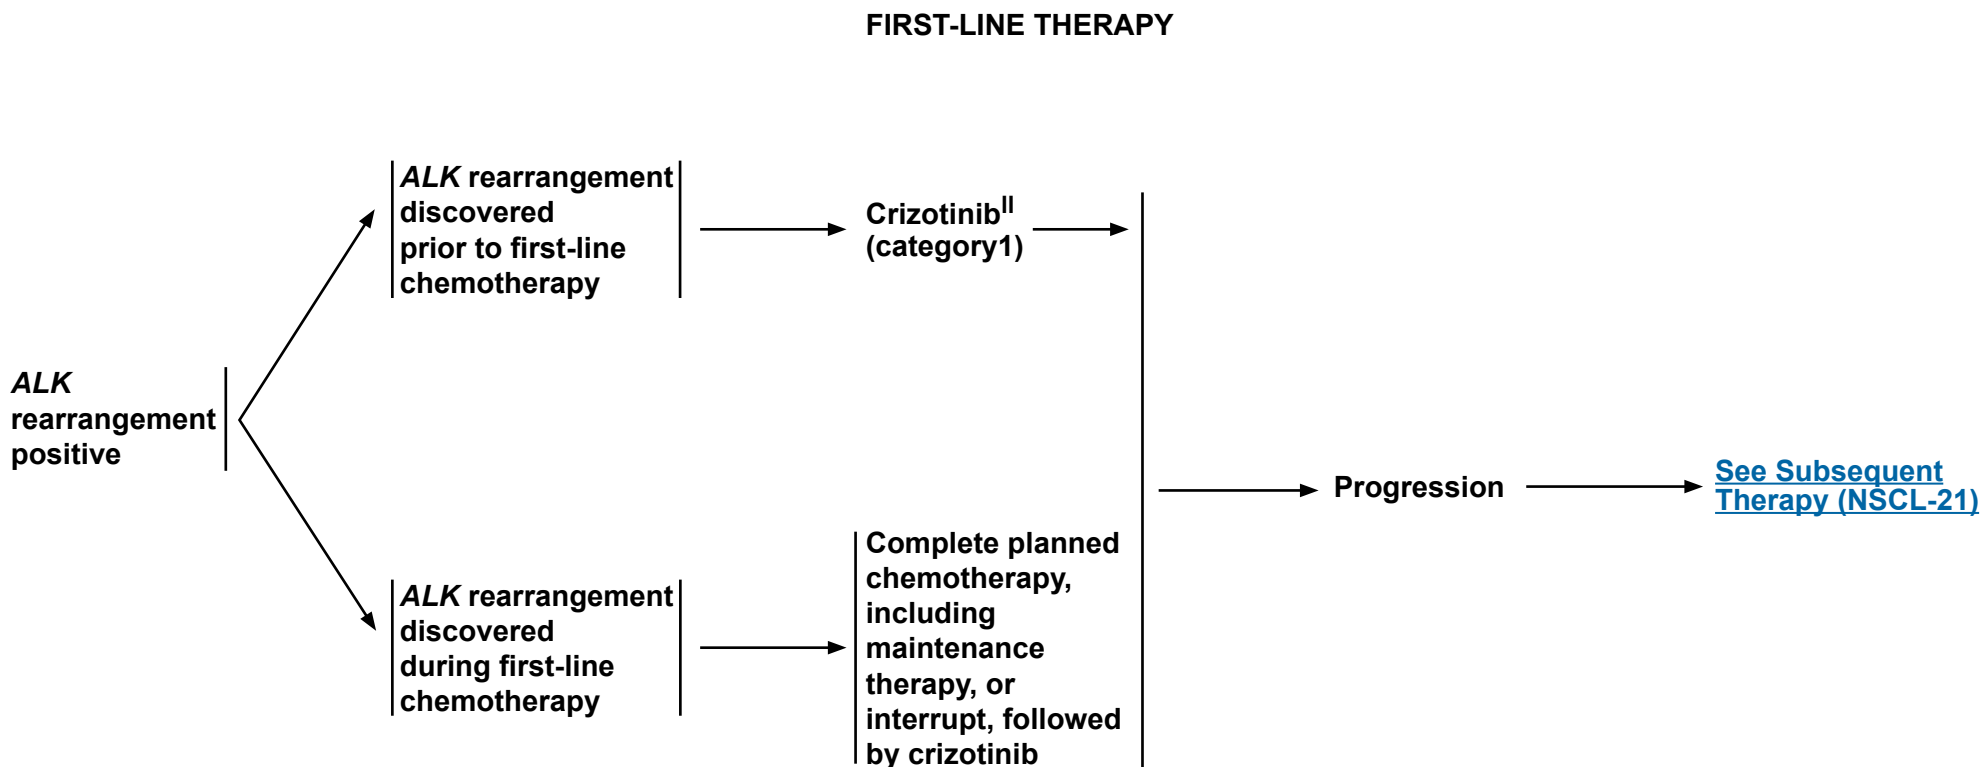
FIRST-LINE THERAPY

ALK rearrangement positive

ALK rearrangement discovered prior to first-line chemotherapy

Crizotinib$^{ll}$ (category1)

ALK rearrangement discovered during first-line chemotherapy

Complete planned chemotherapy, including maintenance therapy, or interrupt, followed by crizotinib

Progression

See Subsequent Therapy (NSCL-21)